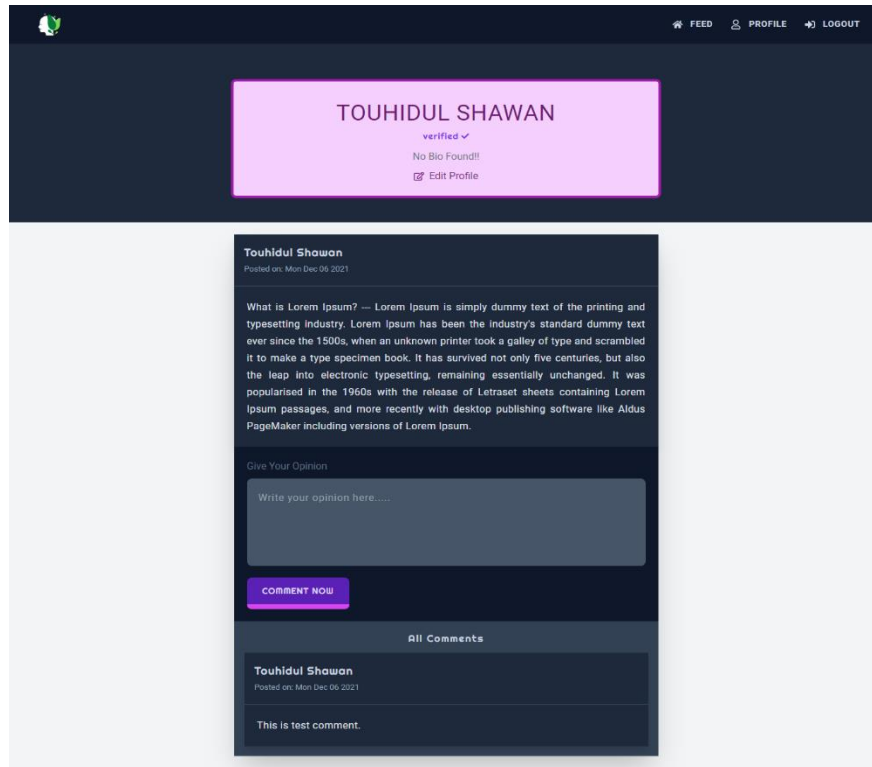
FEED PROFILE LOGOUT

TOUHIDUL SHAWAN
verified ✓
No Bio Found!!
Edit Profile

Touhidul Shawan
Posted on: Mon Dec 06 2021

What is Lorem Ipsum? — Lorem Ipsum is simply dummy text of the printing and typesetting industry. Lorem Ipsum has been the industry's standard dummy text ever since the 1500s, when an unknown printer took a galley of type and scrambled it to make a type specimen book. It has survived not only five centuries, but also the leap into electronic typesetting, remaining essentially unchanged. It was popularised in the 1960s with the release of Letraset sheets containing Lorem Ipsum passages, and more recently with desktop publishing software like Aldus PageMaker including versions of Lorem Ipsum.

Give Your Opinion

Write your opinion here.....

COMMENT NOW

All Comments

Touhidul Shawan
Posted on: Mon Dec 06 2021

This is test comment.